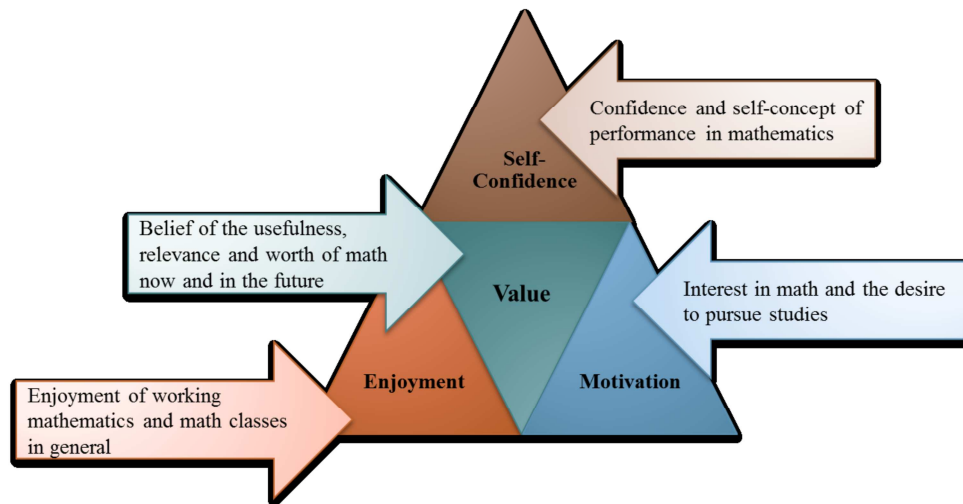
Confidence and self-concept of performance in mathematics

Self-Confidence

Belief of the usefulness, relevance and worth of math now and in the future

Value

Interest in math and the desire to pursue studies

Enjoyment of working mathematics and math classes in general

Enjoyment

Motivation